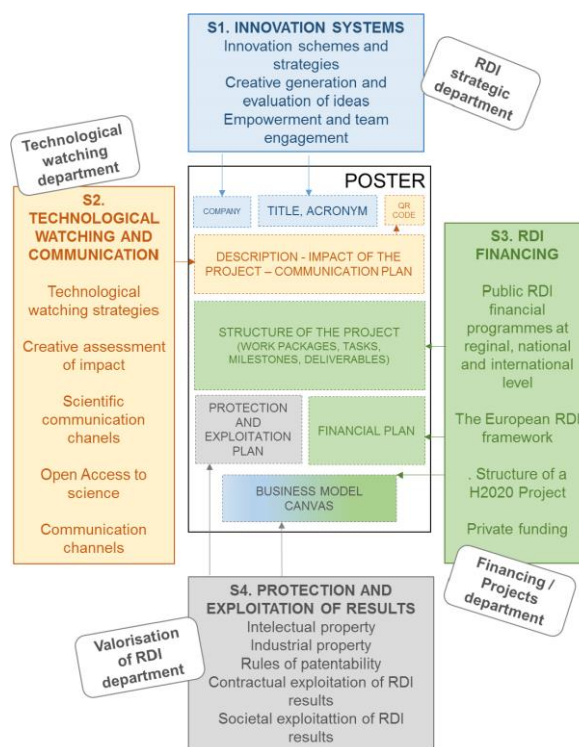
S1. INNOVATION SYSTEMS
Innovation schemes and strategies
Creative generation and evaluation of ideas
Empowerment and team engagement

RDI strategic department

Technological watching department

S2. TECHNOLOGICAL WATCHING AND COMMUNICATION

Technological watching strategies

Creative assessment of impact

Scientific communication chanels

Open Access to science

Communication channels

POSTER

COMPANY

TITLE, ACRONYM

QR CODE

DESCRIPTION - IMPACT OF THE PROJECT – COMMUNICATION PLAN

STRUCTURE OF THE PROJECT (WORK PACKAGES, TASKS, MILESTONES, DELIVERABLES)

PROTECTION AND EXPLOITATION PLAN

FINANCIAL PLAN

BUSINESS MODEL CANVAS

S3. RDI FINANCING

Public RDI financial programmes at regional, national and international level

The European RDI framework

. Structure of a H2020 Project

Private funding

Financing / Projects department

S4. PROTECTION AND EXPLOITATION OF RESULTS
Intelectual property
Industrial property
Rules of patentability
Contractual exploitation of RDI results
Societal exploitattion of RDI results

Valorisation of RDI department